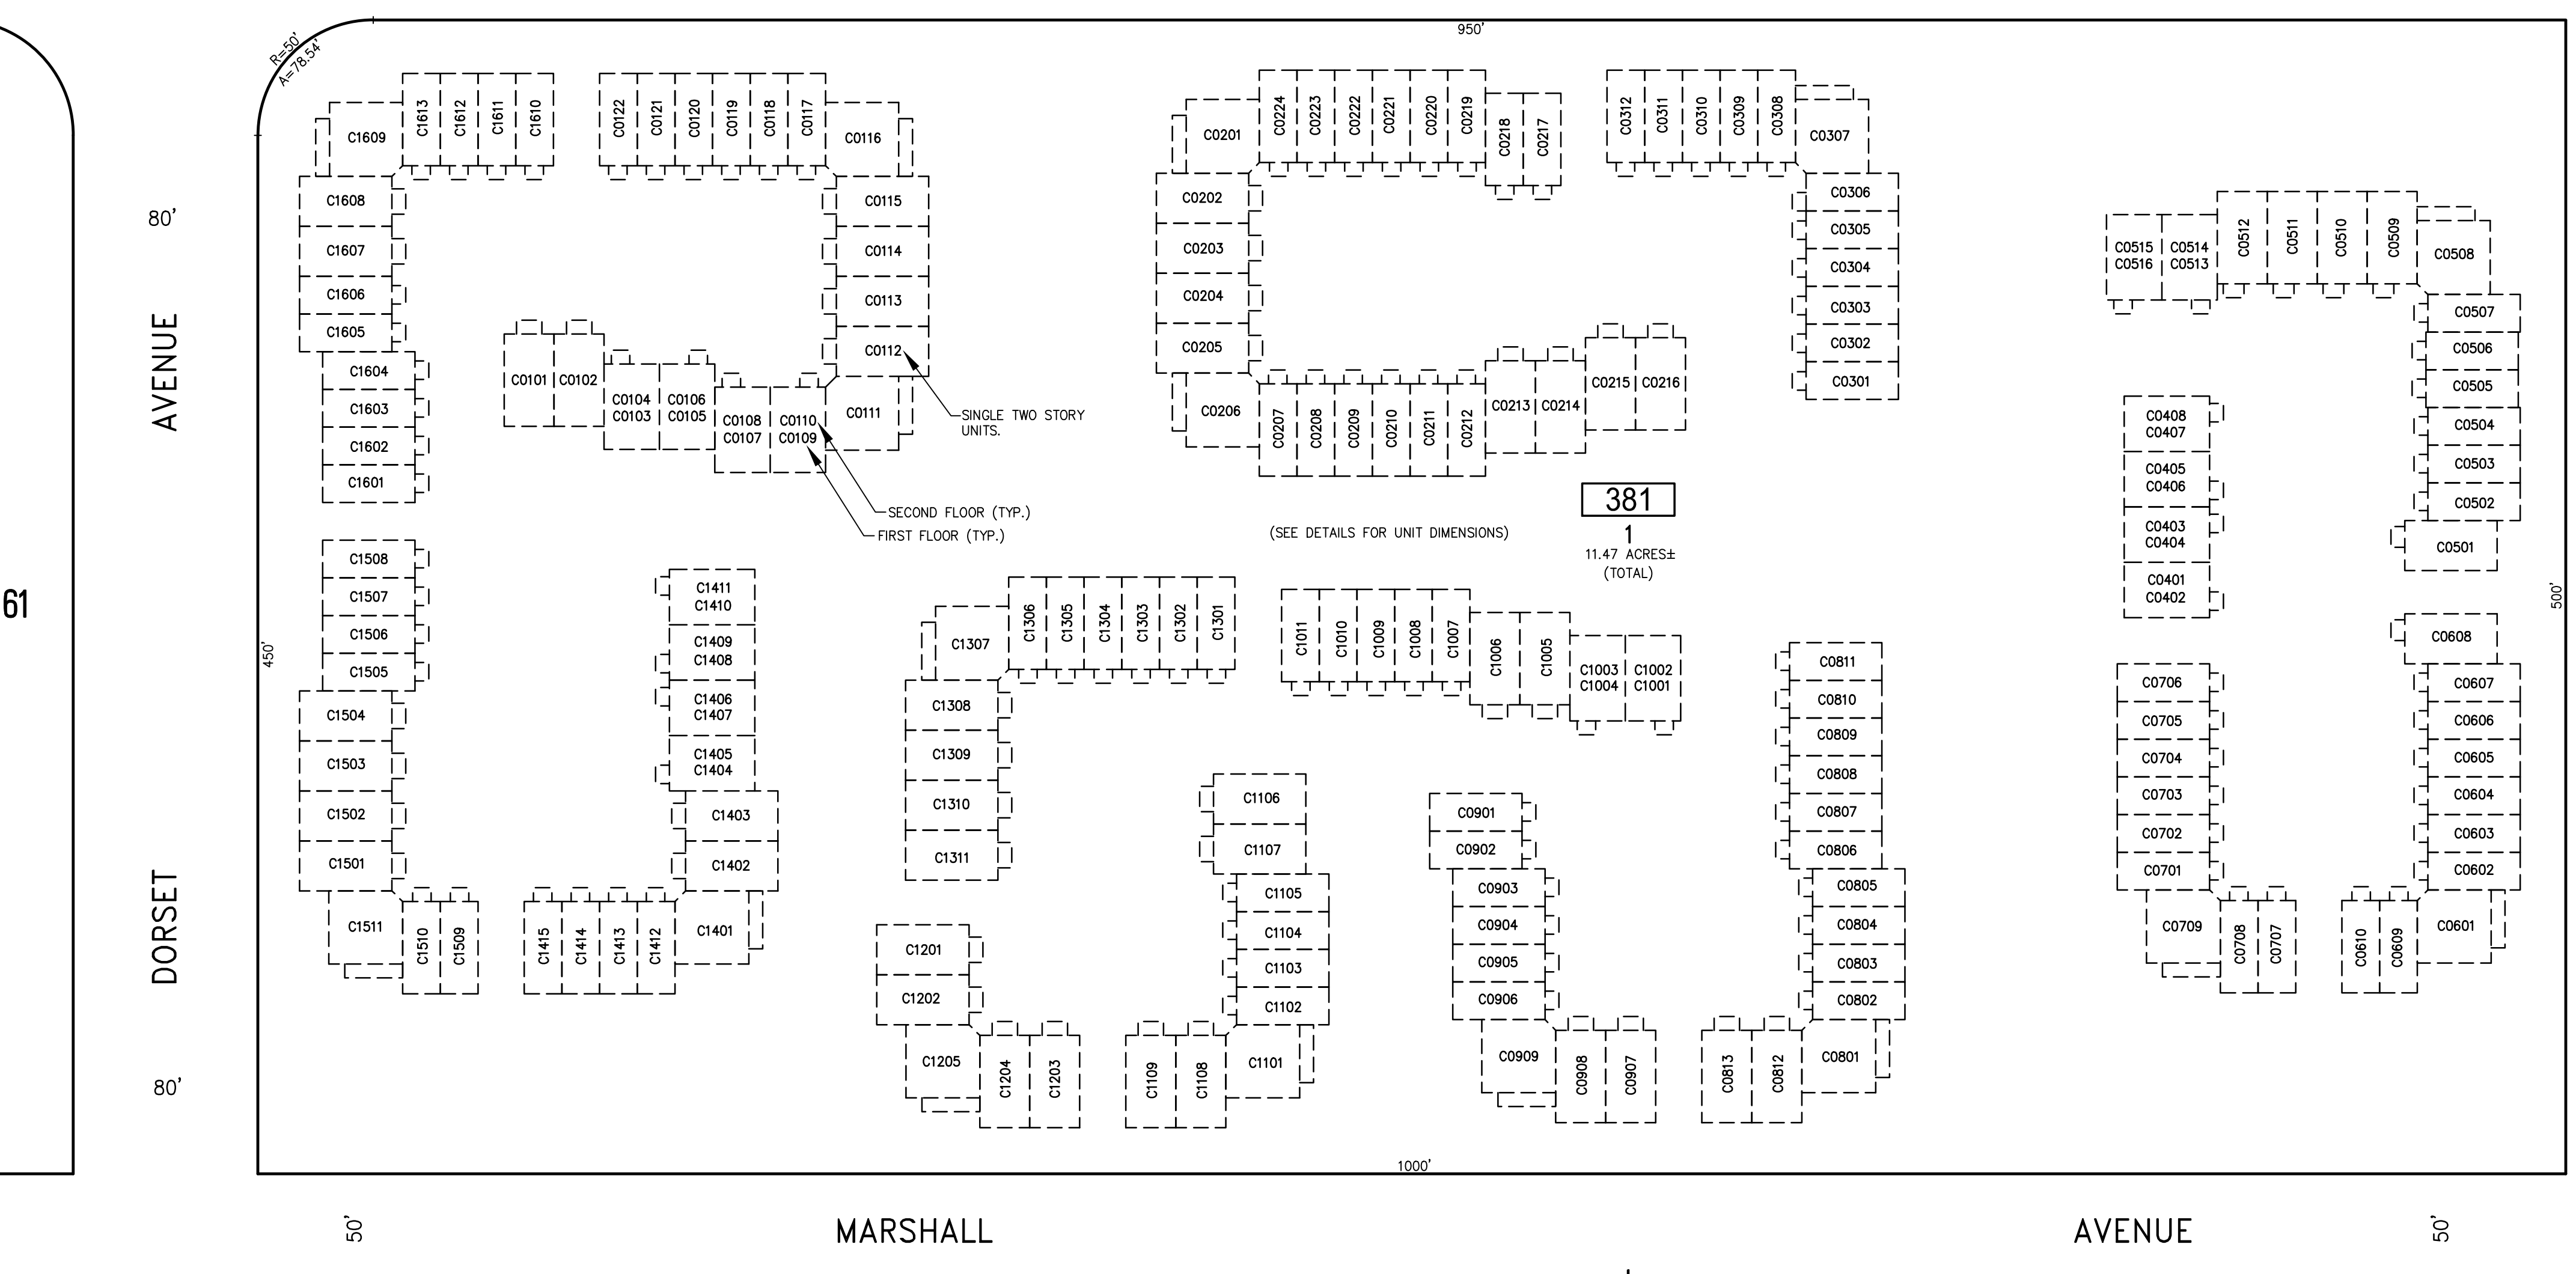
R=50'
A=78.54'

950'

C1609 C1613 C1612 C1611 C1610
C0122 C0121 C0120 C0119 C0118 C0117 C0116
C0201 C0224 C0223 C0222 C0221 C0220 C0219 C0218 C0217
C0312 C0311 C0310 C0309 C0308 C0307

80'

C1608
C1607
C1606
C1605
C1604
C1603
C1602
C1601

C0115
C0114
C0113
C0112

C0101 C0102
C0104 C0103
C0106 C0105
C0108 C0107
C0110 C0109
C0111

SINGLE TWO STORY UNITS.
SECOND FLOOR (TYP.)
FIRST FLOOR (TYP.)

C0202
C0203
C0204
C0205
C0206
C0207 C0208 C0209 C0210 C0211 C0212
C0213 C0214
C0215 C0216

C0306
C0305
C0304
C0303
C0302
C0301

C0515 C0516
C0514 C0513
C0512 C0511 C0510 C0509 C0508
C0507
C0506
C0505
C0504
C0503
C0502
C0501

C0408 C0407
C0405 C0406
C0403 C0404
C0401 C0402

AVENUE

381
1
11.47 ACRES±
(TOTAL)

(SEE DETAILS FOR UNIT DIMENSIONS)

61

450'

500'

C1508
C1507
C1506
C1505
C1504
C1503
C1502
C1501
C1511 C1510 C1509

C1411 C1410
C1409 C1408
C1406 C1407
C1405 C1404
C1403
C1402
C1401
C1415 C1414 C1413 C1412

C1307 C1306 C1305 C1304 C1303 C1302 C1301
C1308
C1309
C1310
C1311

C1011 C1010 C1009 C1008 C1007 C1006 C1005
C1003 C1004
C1002 C1001

C0811
C0810
C0809
C0808
C0807
C0806
C0805
C0804
C0803
C0802
C0801
C0813 C0812

C0608
C0607
C0606
C0605
C0604
C0603
C0602
C0601
C0610 C0609

C0706
C0705
C0704
C0703
C0702
C0701
C0709 C0708 C0707

C1106
C1107
C1105
C1104
C1103
C1102
C1101
C1109 C1108

C0901
C0902
C0903
C0904
C0905
C0906
C0909 C0908 C0907

C1201
C1202
C1205 C1204 C1203

DORSET

80'

1000'

50'

MARSHALL

AVENUE

50'